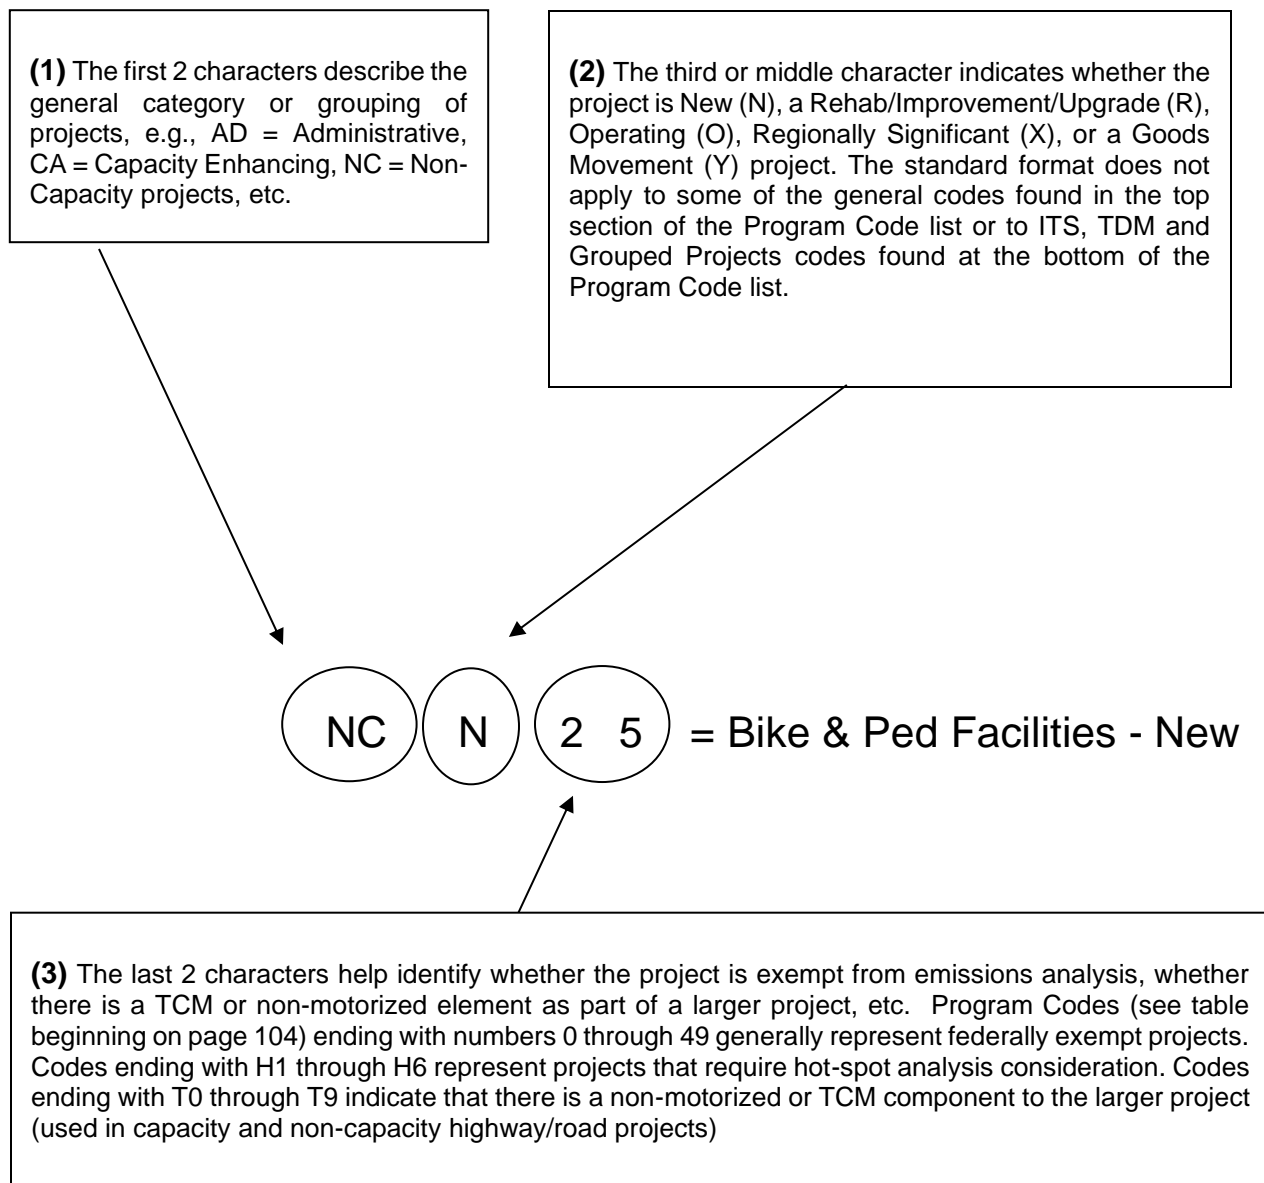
**(1)** The first 2 characters describe the general category or grouping of projects, e.g., AD = Administrative, CA = Capacity Enhancing, NC = Non-Capacity projects, etc.

**(2)** The third or middle character indicates whether the project is New (N), a Rehab/Improvement/Upgrade (R), Operating (O), Regionally Significant (X), or a Goods Movement (Y) project. The standard format does not apply to some of the general codes found in the top section of the Program Code list or to ITS, TDM and Grouped Projects codes found at the bottom of the Program Code list.

NC N 2 5 = Bike & Ped Facilities - New

**(3)** The last 2 characters help identify whether the project is exempt from emissions analysis, whether there is a TCM or non-motorized element as part of a larger project, etc. Program Codes (see table beginning on page 104) ending with numbers 0 through 49 generally represent federally exempt projects. Codes ending with H1 through H6 represent projects that require hot-spot analysis consideration. Codes ending with T0 through T9 indicate that there is a non-motorized or TCM component to the larger project (used in capacity and non-capacity highway/road projects)